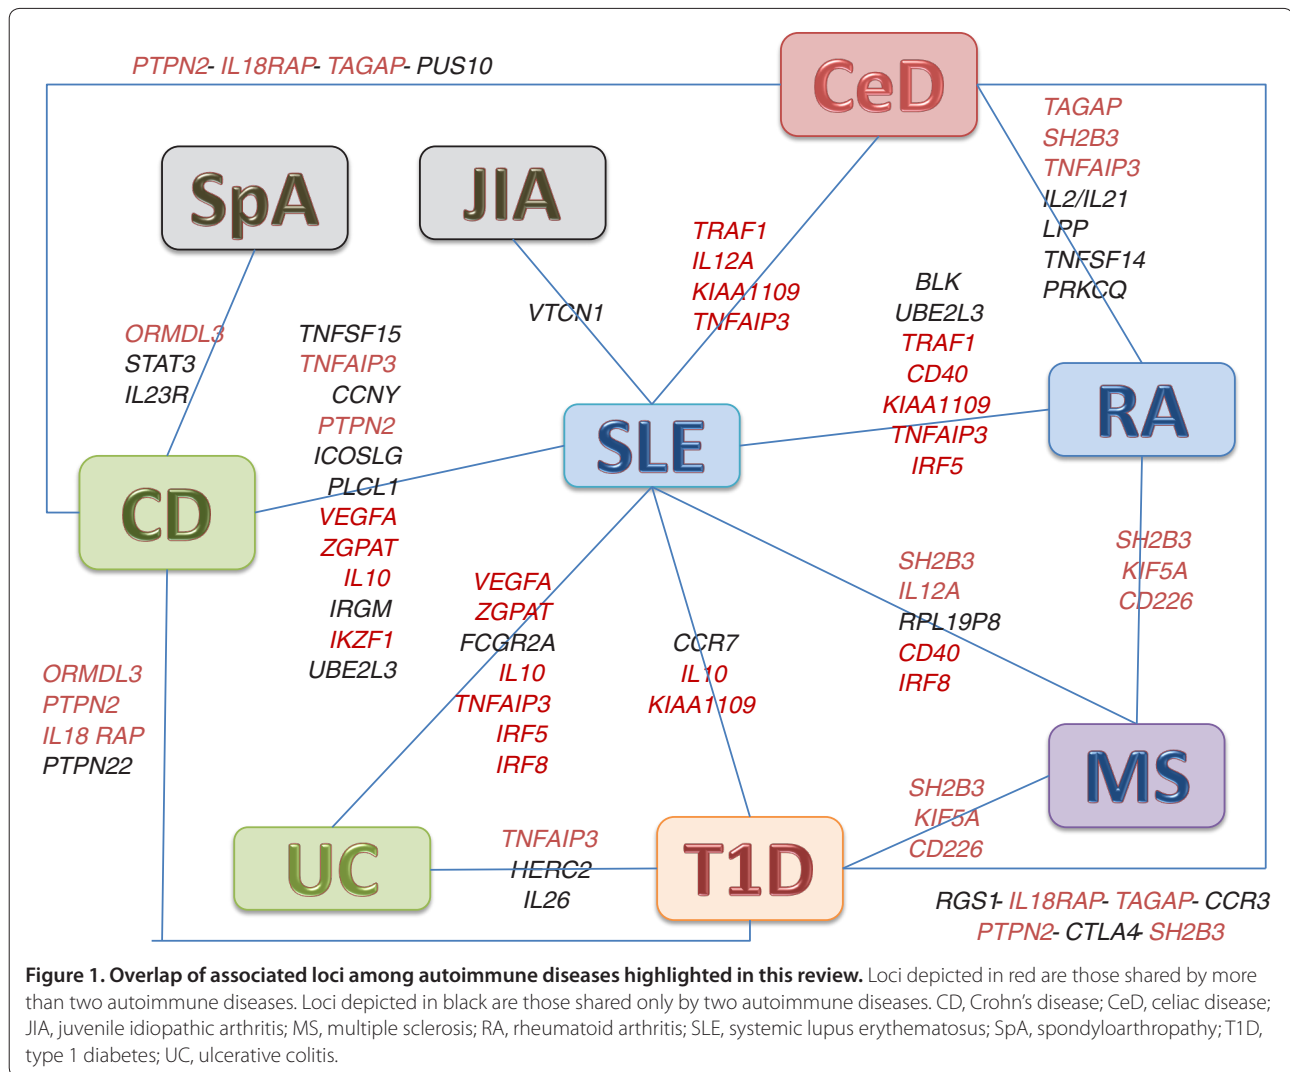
PTPN2- IL18RAP- TAGAP- PUS10

CeD

TAGAP
SH2B3
TNFAIP3
IL2/IL21
LPP
TNFSF14
PRKCQ

SpA

JIA

TRAF1
IL12A
KIAA1109
TNFAIP3

VTCN1

BLK
UBE2L3
TRAF1
CD40
KIAA1109
TNFAIP3
IRF5

ORMDL3
STAT3
IL23R

TNFSF15
TNFAIP3
CCNY
PTPN2
ICOSLG
PLCL1
VEGFA
ZGPAT
IL10
IRGM
IKZF1
UBE2L3

SLE

RA

CD

SH2B3
KIF5A
CD226

VEGFA
ZGPAT
FCGR2A
IL10
TNFAIP3
IRF5
IRF8

CCR7
IL10
KIAA1109

SH2B3
IL12A
RPL19P8
CD40
IRF8

ORMDL3
PTPN2
IL18 RAP
PTPN22

MS

SH2B3
KIF5A
CD226

UC

TNFAIP3
HERC2
IL26

T1D

RGS1- IL18RAP- TAGAP- CCR3
PTPN2- CTLA4- SH2B3

Figure 1. Overlap of associated loci among autoimmune diseases highlighted in this review. Loci depicted in red are those shared by more than two autoimmune diseases. Loci depicted in black are those shared only by two autoimmune diseases. CD, Crohn's disease; CeD, celiac disease; JIA, juvenile idiopathic arthritis; MS, multiple sclerosis; RA, rheumatoid arthritis; SLE, systemic lupus erythematosus; SpA, spondyloarthropathy; T1D, type 1 diabetes; UC, ulcerative colitis.